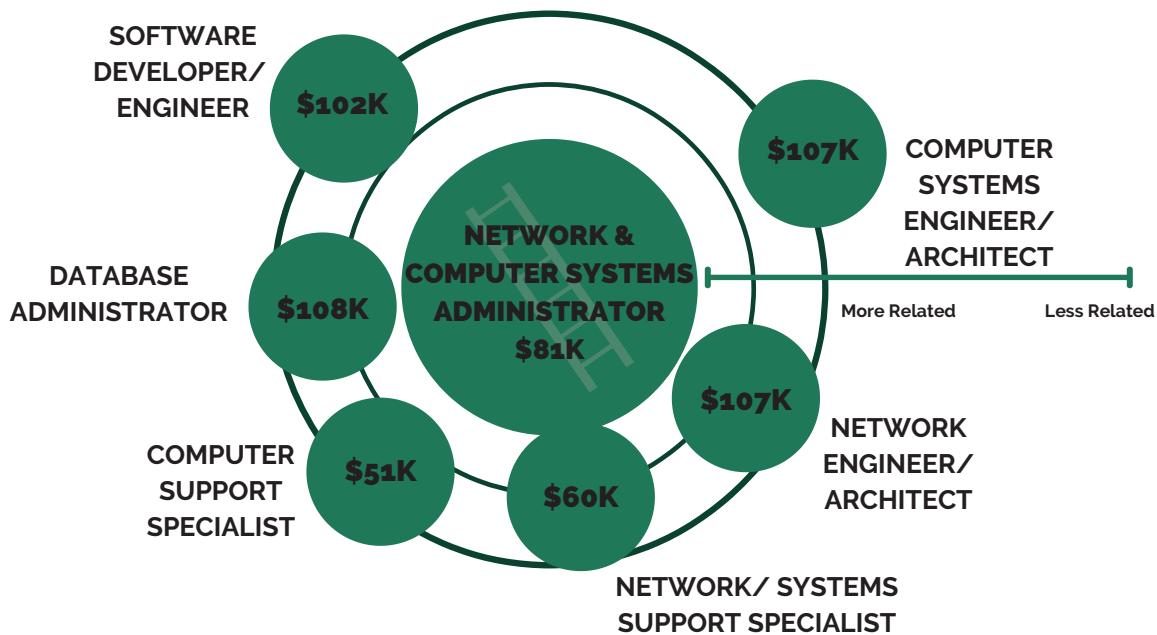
SOFTWARE DEVELOPER/ ENGINEER
$102K

$107K
COMPUTER SYSTEMS ENGINEER/ ARCHITECT

NETWORK & COMPUTER SYSTEMS ADMINISTRATOR
$81K

DATABASE ADMINISTRATOR
$108K

More Related
Less Related

$107K
NETWORK ENGINEER/ ARCHITECT

COMPUTER SUPPORT SPECIALIST
$51K

$60K
NETWORK/ SYSTEMS SUPPORT SPECIALIST